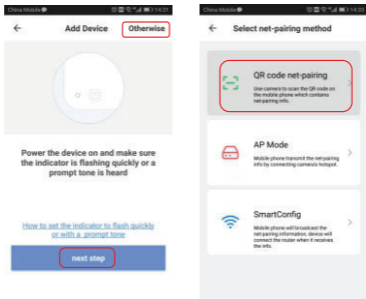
China Mobile 14:31

Add Device

Otherwise

Power the device on and make sure the indicator is flashing quickly or a prompt tone is heard

How to set the indicator to flash quickly or with a prompt tone

next step

China Mobile 14:32

Select net-pairing method

QR code net-pairing

Use camera to scan the QR code on the mobile phone which contains net-pairing info.

AP Mode

Mobile phone transmit the net-pairing info by connecting camera's hotspot.

SmartConfig

Mobile phone will broadcast the net-pairing information, device will connect the router when it receives the info.